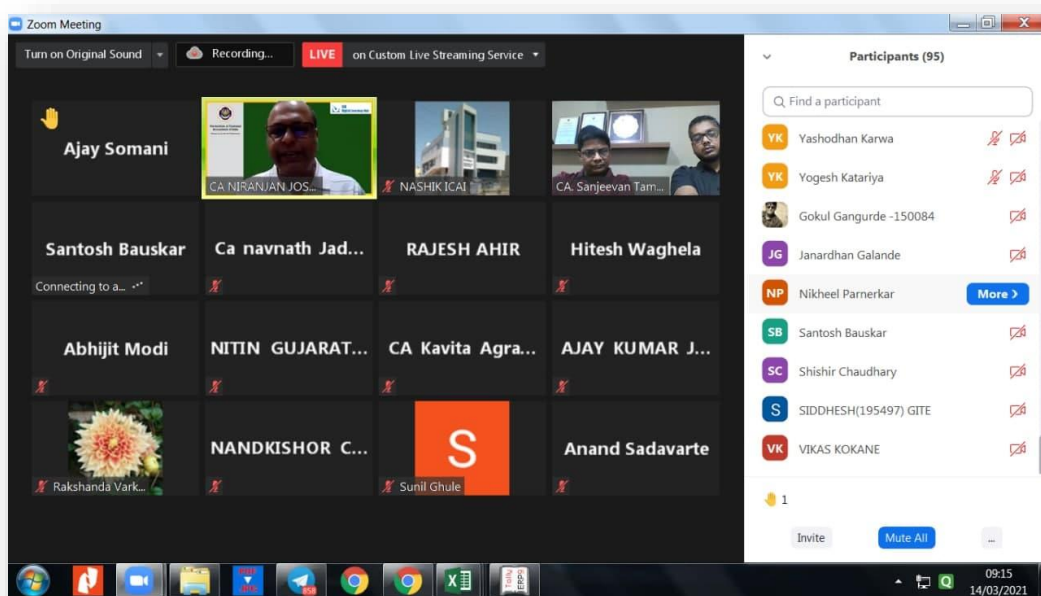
Zoom Meeting

Turn on Original Sound

Recording...

LIVE on Custom Live Streaming Service

Ajay Somani

CA NIRANJAN JOS...

NASHIK ICAI

CA. Sanjeevan Tam...

Santosh Bauskar

Connecting to a...

Ca navnath Jad...

RAJESH AHIR

Hitesh Waghela

Abhijit Modi

NITIN GUJARAT...

CA Kavita Agra...

AJAY KUMAR J...

Rakshanda Vark...

NANDKISHOR C...

S

Sunil Ghule

Anand Sadavarte

Participants (95)

Find a participant

YK Yashodhan Karwa

YK Yogesh Katariya

Gokul Gangurde -150084

JG Janardhan Galande

NP Nikheel Parnerkar More

SB Santosh Bauskar

SC Shishir Chaudhary

S SIDDHESH(195497) GITE

VK VIKAS KOKANE

1

Invite

Mute All

...

09:15
14/03/2021